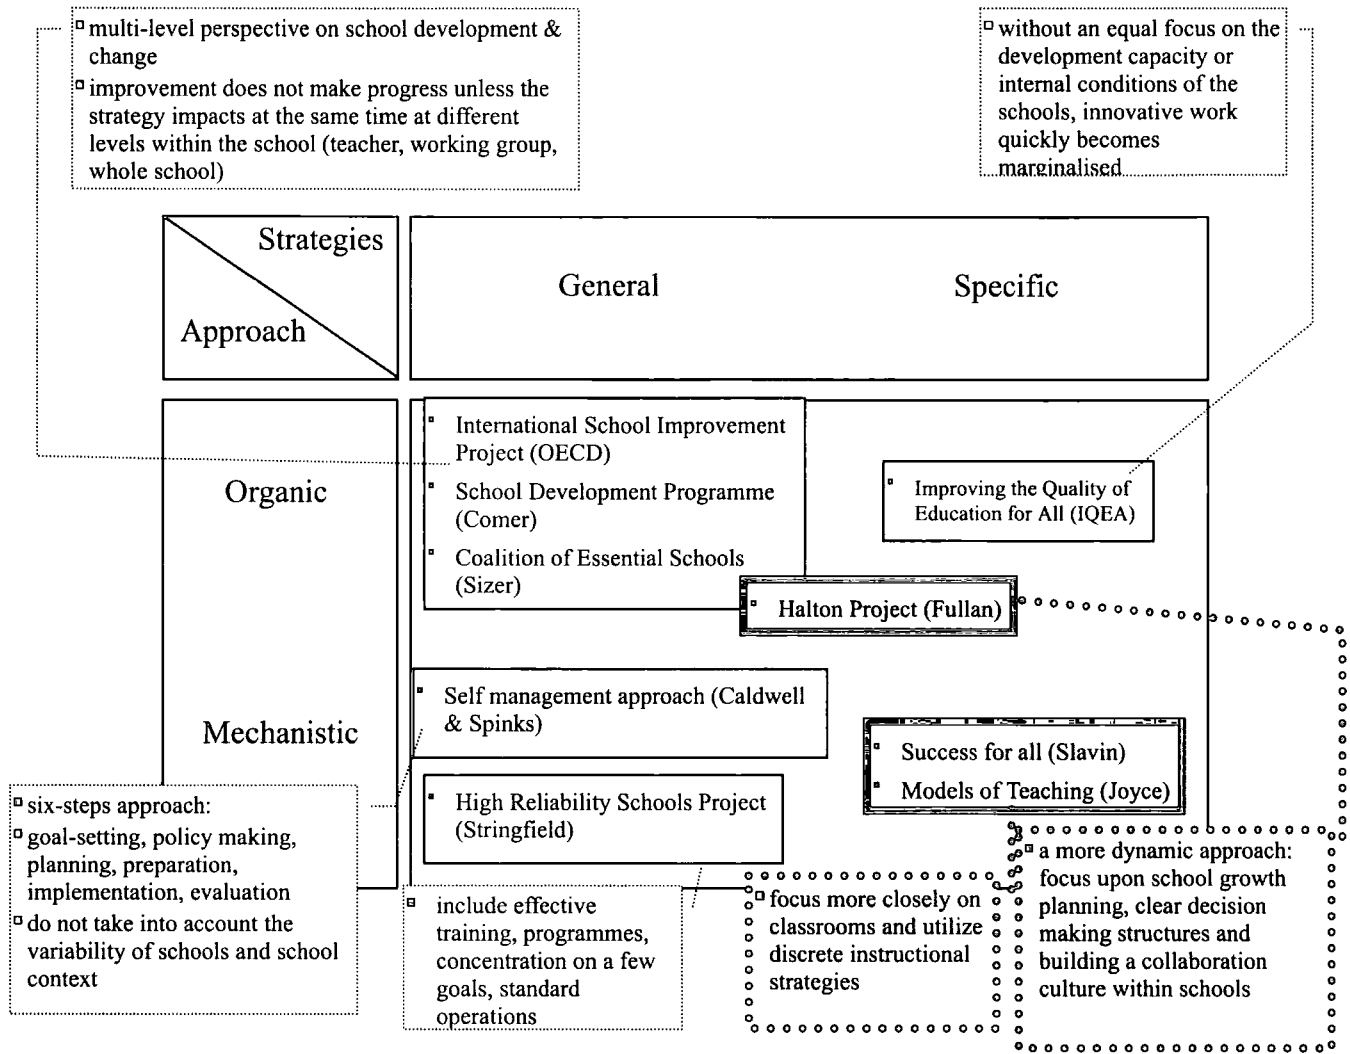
multi-level perspective on school development & change

improvement does not make progress unless the strategy impacts at the same time at different levels within the school (teacher, working group, whole school)

without an equal focus on the development capacity or internal conditions of the schools, innovative work quickly becomes marginalised

Strategies

Approach

General

Specific

Organic

International School Improvement Project (OECD)

School Development Programme (Comer)

Coalition of Essential Schools (Sizer)

Improving the Quality of Education for All (IQEA)

Halton Project (Fullan)

Mechanistic

Self management approach (Caldwell & Spinks)

Success for all (Slavin)

Models of Teaching (Joyce)

High Reliability Schools Project (Stringfield)

six-steps approach:

goal-setting, policy making, planning, preparation, implementation, evaluation

do not take into account the variability of schools and school context

include effective training, programmes, concentration on a few goals, standard operations

focus more closely on classrooms and utilize discrete instructional strategies

a more dynamic approach: focus upon school growth planning, clear decision making structures and building a collaboration culture within schools